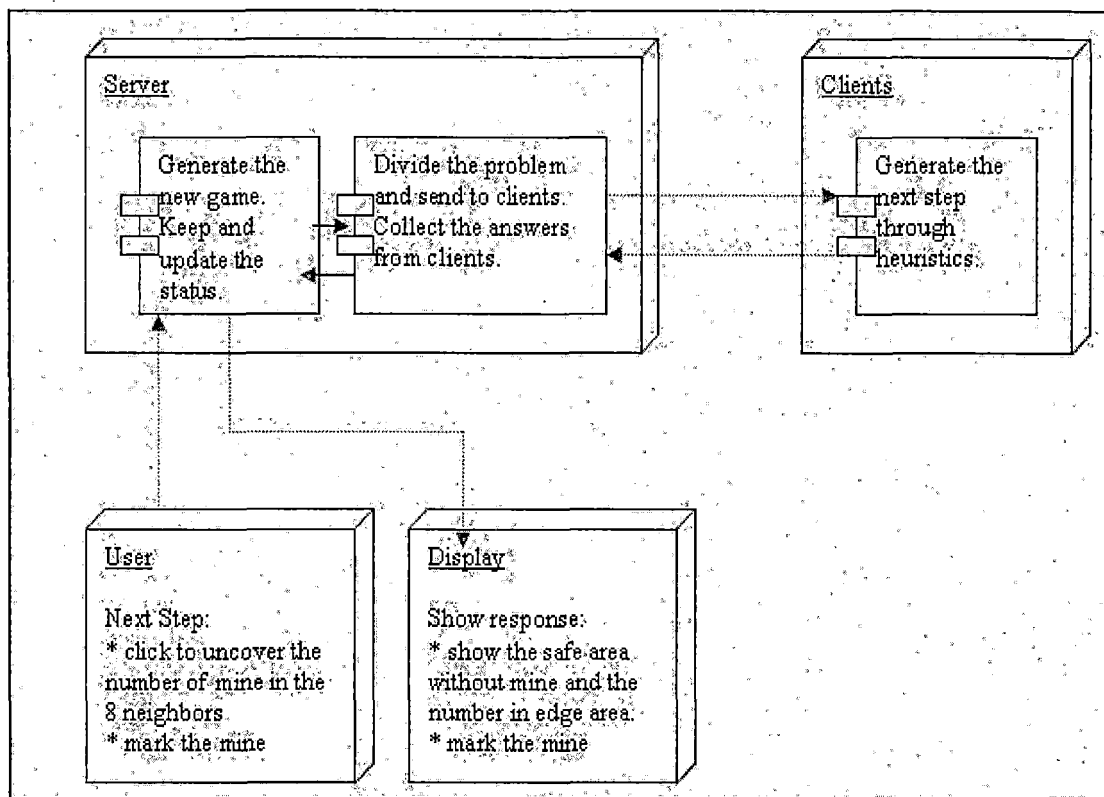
Server

Generate the new game. Keep and update the status.

Divide the problem and send to clients. Collect the answers from clients.

Clients

Generate the next step through heuristics.

User

Next Step:
* click to uncover the number of mine in the 8 neighbors
* mark the mine

Display

Show response:
* show the safe area without mine and the number in edge area.
* mark the mine